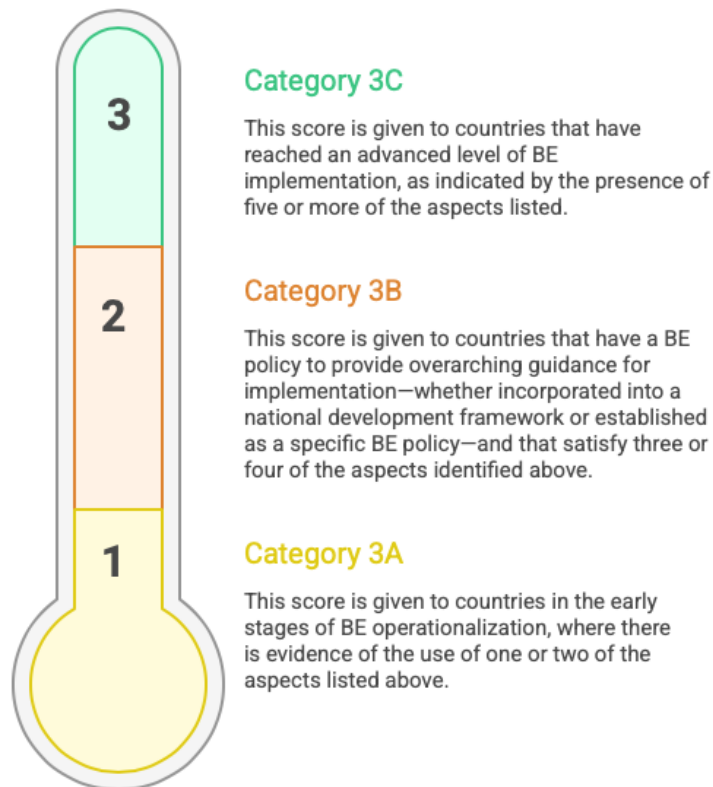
3

2

1

Category 3C

This score is given to countries that have reached an advanced level of BE implementation, as indicated by the presence of five or more of the aspects listed.

Category 3B

This score is given to countries that have a BE policy to provide overarching guidance for implementation—whether incorporated into a national development framework or established as a specific BE policy—and that satisfy three or four of the aspects identified above.

Category 3A

This score is given to countries in the early stages of BE operationalization, where there is evidence of the use of one or two of the aspects listed above.